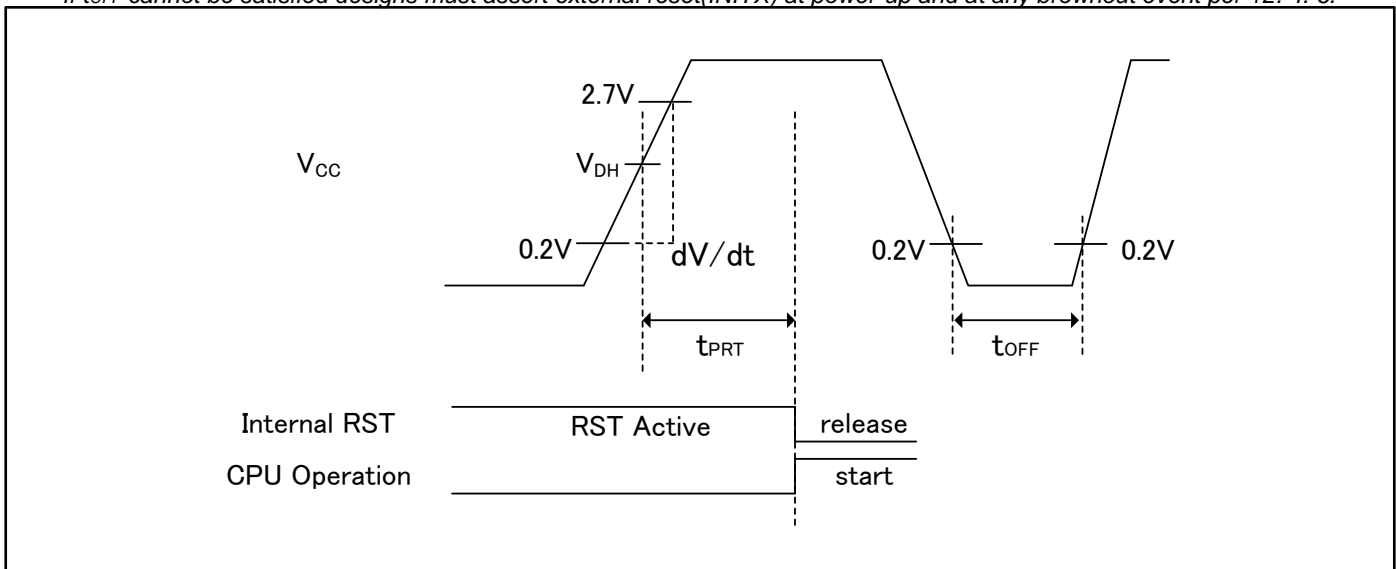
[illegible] cannot be satisfied designs must assert external reset(INPIX) at power-up and at any brownout event per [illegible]

$V_{CC}$

2.7V

$V_{DH}$

0.2V

dV/dt

0.2V

0.2V

$t_{PRT}$

$t_{OFF}$

Internal RST

RST Active

release

CPU Operation

start